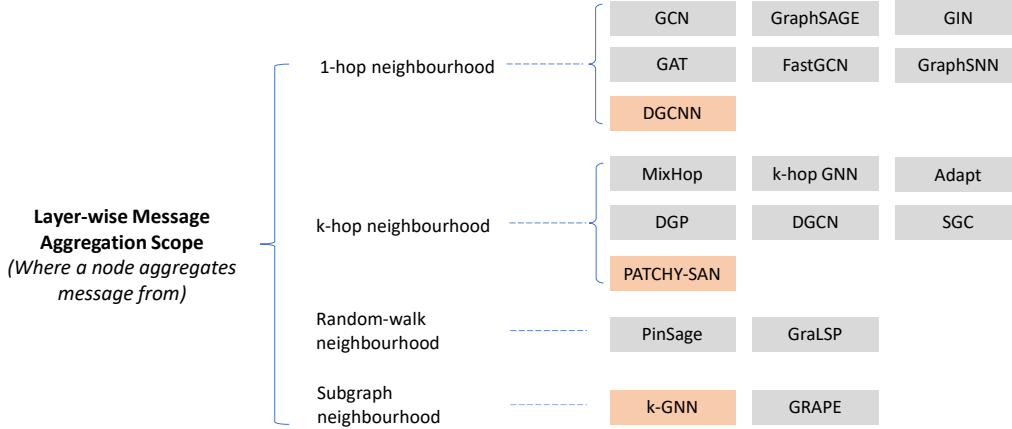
Layer-wise Message Aggregation Scope
(Where a node aggregates message from)

1-hop neighbourhood

GCN
GraphSAGE
GIN
GAT
FastGCN
GraphSNN
DGCNN

k-hop neighbourhood

MixHop
k-hop GNN
Adapt
DGP
DGCN
SGC
PATCHY-SAN

Random-walk neighbourhood

PinSage
GraLSP

Subgraph neighbourhood

k-GNN
GRAPE